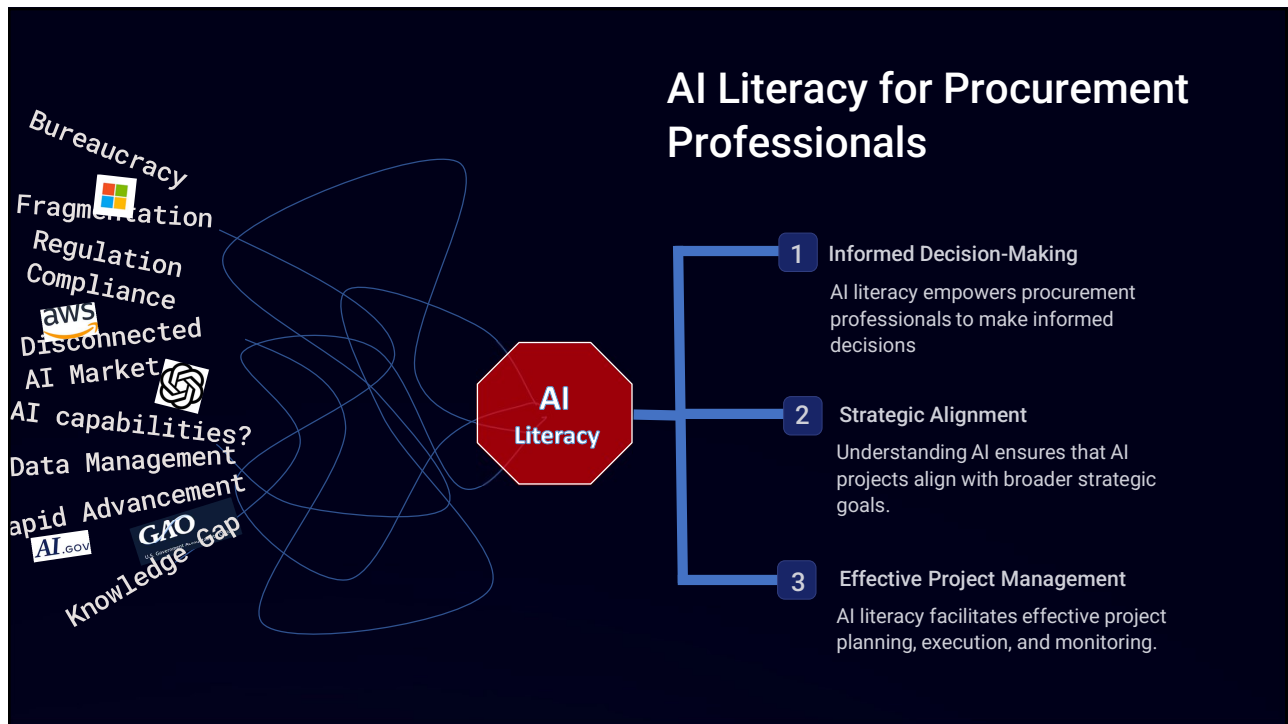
AI Literacy for Procurement Professionals

Bureaucracy
Fragmentation
Regulation
Compliance
aws
Disconnected
AI Market
AI capabilities?
Data Management
apid Advancement
AI.GOV
GAO
Knowledge Gap

AI
Literacy

1 Informed Decision-Making
AI literacy empowers procurement professionals to make informed decisions

2 Strategic Alignment
Understanding AI ensures that AI projects align with broader strategic goals.

3 Effective Project Management
AI literacy facilitates effective project planning, execution, and monitoring.